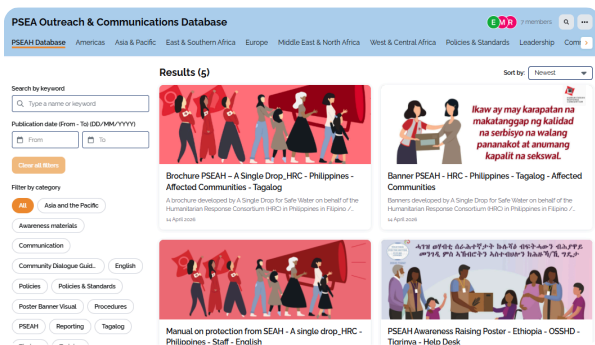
PSEA Outreach & Communications Database

E M R 7 members

PSEAH Database Americas Asia & Pacific East & Southern Africa Europe Middle East & North Africa West & Central Africa Policies & Standards Leadership Com

Search by keyword

Type a name or keyword

Publication date (From - To) (DD/MM/YYYY)

From To

Clear all filters

Filter by category

All Asia and the Pacific Awareness materials Communication Community Dialogue Guid... English Policies Policies & Standards Poster Banner Visual Procedures PSEAH Reporting Tagalog

Results (5)

Sort by: Newest

Brochure PSEAH – A Single Drop_HRC - Philippines - Affected Communities - Tagalog

A brochure developed by A Single Drop for Safe Water on behalf of the Humanitarian Response Consortium (HRC) in Filipino /...

14 April 2026

Ikaw ay may karapatan na makatanggap ng kalidad na serbisyo na walang pananakot at anumang kapalit na sekswal.

Banner PSEAH - HRC - Philippines - Tagalog - Affected Communities

Banners developed by A Single Drop for Safe Water on behalf of the Humanitarian Response Consortium (HRC) in Filipino /...

14 April 2026

Manual on protection from SEAH - A single drop_HRC - Philippines - Staff - English

ሓገዝ ወሃብቲ ሰራሕተኛታት ኣብ ልዕሊ ተሓጋገዝቲ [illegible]

PSEAH Awareness Raising Poster - Ethiopia - OSSHD - Tigrinya - Help Desk